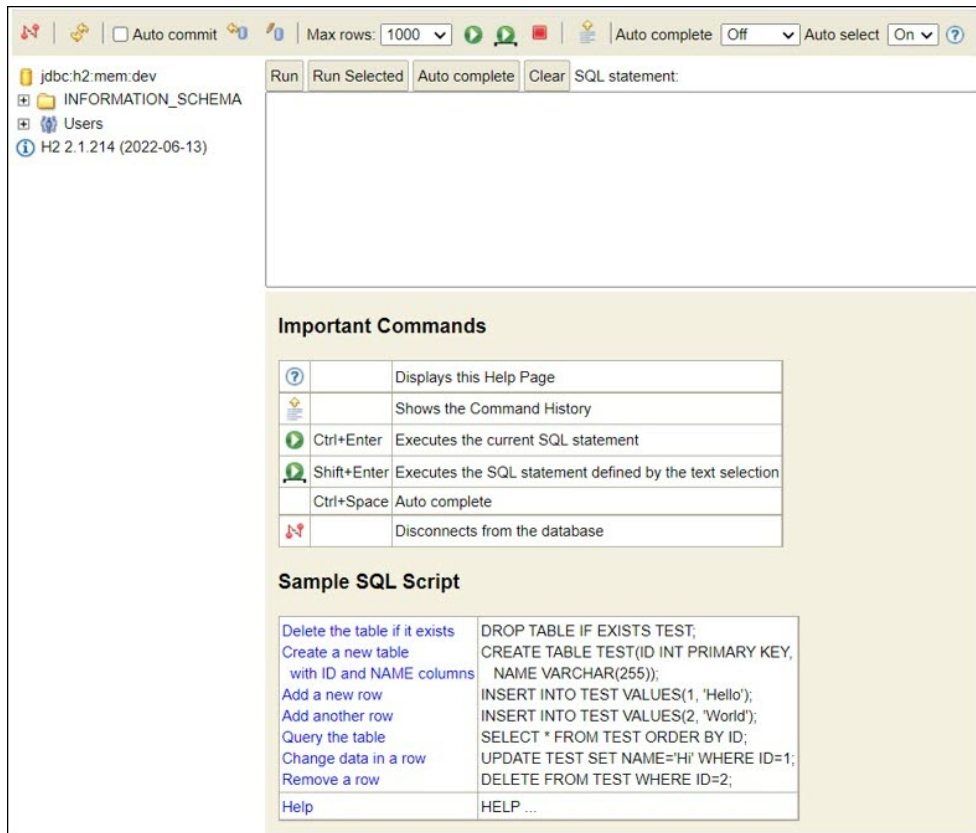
Auto commit | Max rows: 1000 | Auto complete Off | Auto select On

jdbc:h2:mem:dev
INFORMATION_SCHEMA
Users
H2 2.1.214 (2022-06-13)

Run | Run Selected | Auto complete | Clear | SQL statement:

Important Commands

| | | |
|---|---|---|
| | | Displays this Help Page |
| | | Shows the Command History |
| | Ctrl+Enter | Executes the current SQL statement |
| | Shift+Enter | Executes the SQL statement defined by the text selection |
| | Ctrl+Space | Auto complete |
| | | Disconnects from the database |

Sample SQL Script

| | |
|---|---|
| Delete the table if it exists | DROP TABLE IF EXISTS TEST; |
| Create a new table with ID and NAME columns | CREATE TABLE TEST(ID INT PRIMARY KEY, NAME VARCHAR(255)); |
| Add a new row | INSERT INTO TEST VALUES(1, 'Hello'); |
| Add another row | INSERT INTO TEST VALUES(2, 'World'); |
| Query the table | SELECT * FROM TEST ORDER BY ID; |
| Change data in a row | UPDATE TEST SET NAME='Hi' WHERE ID=1; |
| Remove a row | DELETE FROM TEST WHERE ID=2; |
| Help | HELP ... |